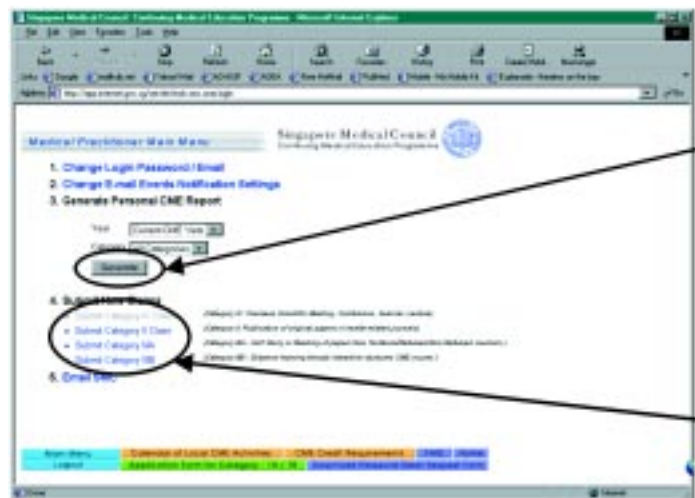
Singapore Medical Council: Continuing Medical Education Programme - Microsoft Internet Explorer

File Edit View Favorites Tools Help

Back Stop Refresh Home Search Favorites History Print Create Mail Bookmarks

Address

Medical Practitioner Main Menu

Singapore Medical Council
Continuing Medical Education Programme

1. Change Login Password / Email
2. Change E-mail Events Notification Settings
3. Generate Personal CME Report

Year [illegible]
Category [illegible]

Generate

4. Submit New Claims
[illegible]
Submit Category II Claim
Submit Category IIIA
Submit Category IIIB

(Category II: Publication of original papers in medical/scientific journals)
(Category IIIa - Self Study or Reading of papers from Textbooks/Medical/Non-Medical courses)
(Category IIIb - Distance learning through interactive electronic CME courses)

5. Email SMC

Main Menu
Logout
Calendar of Local CME Activities
CME Credit Requirements
FAQ
Home
Application Form for Category IA / IB
Download Password Reset Request Form